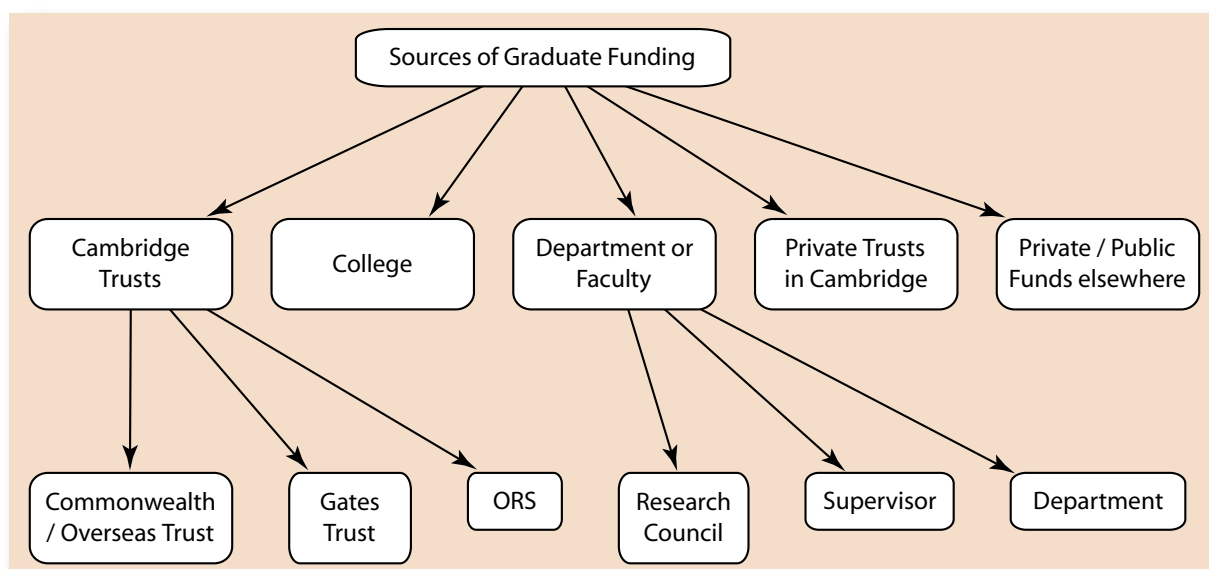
Sources of Graduate Funding

Cambridge Trusts

College

Department or Faculty

Private Trusts in Cambridge

Private / Public Funds elsewhere

Commonwealth / Overseas Trust

Gates Trust

ORS

Research Council

Supervisor

Department